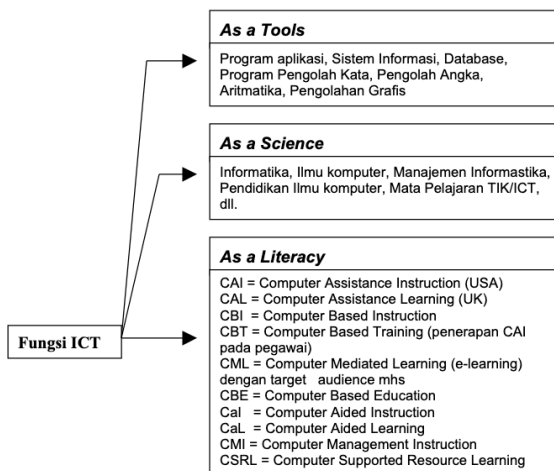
As a Tools

Program aplikasi, Sistem Informasi, Database, Program Pengolah Kata, Pengolah Angka, Aritmatika, Pengolahan Grafis

As a Science

Informatika, Ilmu komputer, Manajemen Informastika, Pendidikan Ilmu komputer, Mata Pelajaran TIK/ICT, dll.

As a Literacy

CAI = Computer Assistance Instruction (USA)
CAL = Computer Assistance Learning (UK)
CBI = Computer Based Instruction
CBT = Computer Based Training (penerapan CAI pada pegawai)
CML = Computer Mediated Learning (e-learning) dengan target audience mhs
CBE = Computer Based Education
CaI = Computer Aided Instruction
CaL = Computer Aided Learning
CMI = Computer Management Instruction
CSRL = Computer Supported Resource Learning

Fungsi ICT